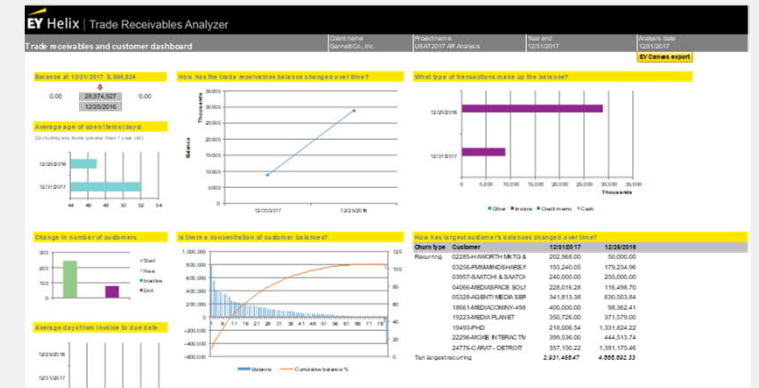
EY Helix | Trade Receivables Analyzer

Trade receivables and customer dashboard

Client name
Gennett Co., Inc.

Project name
USAT2017 AR Analysis

Year end
12/31/2017

Analysis date
12/01/2017

EY Canvas export

Balance at 12/31/2017: 5,866,824

0.00

28,874,927

0.00

12/25/2016

Average age of open items (days)

(Excluding any items greater than 1 year old)

12/25/2016

12/31/2017

44 46 48 50 52 54

How has the trade receivables balance changed over time?

Thousands

Balance

30,000
25,000
20,000
15,000
10,000
5,000
0

12/31/2017

12/25/2016

What type of transactions make up the balance?

12/25/2016

12/31/2017

0 5,000 10,000 15,000 20,000 25,000 30,000 35,000

Thousands

Other Invoice Credit memo Cash

Change in number of customers

300
200
100
0

Start
New
Inactive
End

Is there a concentration of customer balance?

1,000,000
800,000
600,000
400,000
200,000
0
-200,000
-400,000
-600,000

120
100
80
60
40
20
0

Balance Cumulative balance %

How has largest customer's balances changed over time?

| Churn type | Customer | 12/31/2017 | 12/25/2016 |
|---|---|---|---|
| Recurring | 02285-HAWORTH MKTG & | 202,966.00 | 50,000.00 |
| | 03256-PMMABINDSHAREY | 193,240.05 | 179,234.96 |
| | 03957-SAATCHI & SAATCH | 240,000.00 | 255,000.00 |
| | 04066-MEDIASPACE SOLU | 228,016.28 | 116,456.70 |
| | 05328-AGENTI MEDIA SER | 341,813.38 | 630,503.84 |
| | 18661-MEDIACOMNY-498 | 400,000.00 | 98,362.41 |
| | 19223-MEDIA PLANET | 350,726.00 | 371,579.00 |
| | 19493-PHD | 218,006.54 | 1,331,824.22 |
| | 22296-MOXIE INTERACTIV | 399,536.00 | 444,513.74 |
| | 24776-CARAT- DETROIT | 357,150.22 | 1,391,175.46 |
| Ten largest recurring | | 2,931,465.47 | 4,868,592.33 |

Average days from invoice to due date

12/31/2016

12/31/2017